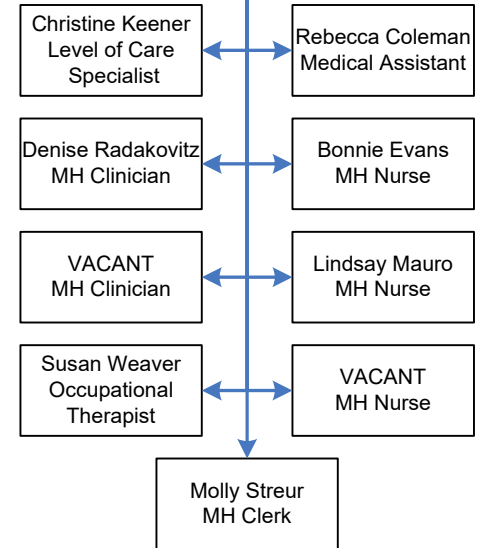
Christine Keener
Level of Care
Specialist

Rebecca Coleman
Medical Assistant

Denise Radakovitz
MH Clinician

Bonnie Evans
MH Nurse

VACANT
MH Clinician

Lindsay Mauro
MH Nurse

Susan Weaver
Occupational
Therapist

VACANT
MH Nurse

Molly Streur
MH Clerk